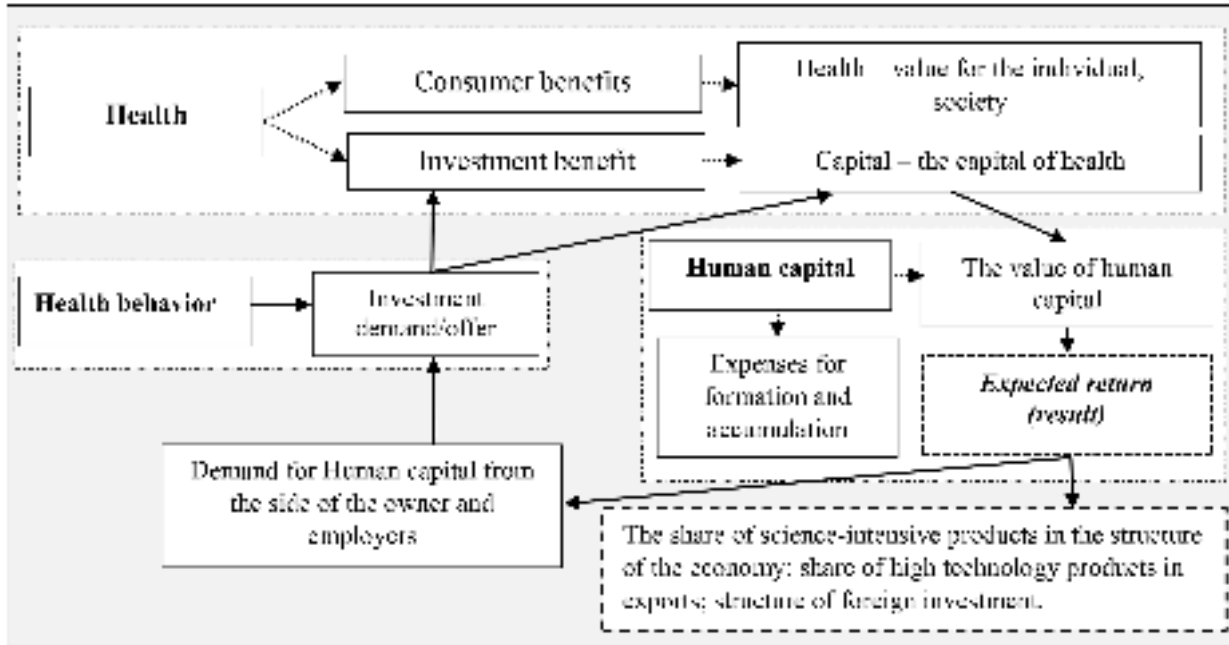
Health

Consumer benefits

Health – value for the individual, society

Investment benefit

Capital – the capital of health

Health behavior

Investment demand/offer

Human capital

The value of human capital

Expenses for formation and accumulation

*Expected return (result)*

Demand for Human capital from the side of the owner and employers

The share of science-intensive products in the structure of the economy; share of high technology products in exports; structure of foreign investment.